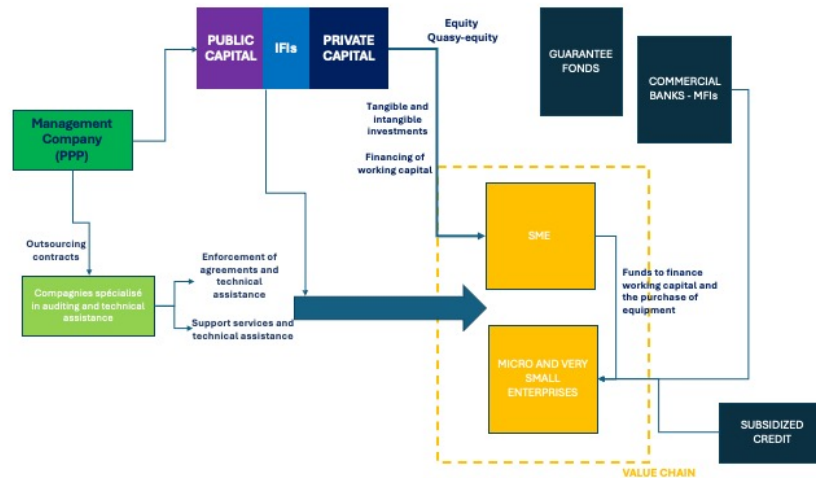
PUBLIC CAPITAL

IFIs

PRIVATE CAPITAL

Equity
Quasy-equity

GUARANTEE FONDS

COMMERCIAL BANKS - MFIs

Management Company (PPP)

Tangible and intangible investments

Financing of working capital

Outsourcing contracts

SME

Compagnies spécialisé in auditing and technical assistance

Enforcement of agreements and technical assistance

Support services and technical assistance

Funds to finance working capital and the purchase of equipment

MICRO AND VERY SMALL ENTERPRISES

SUBSIDIZED CREDIT

VALUE CHAIN